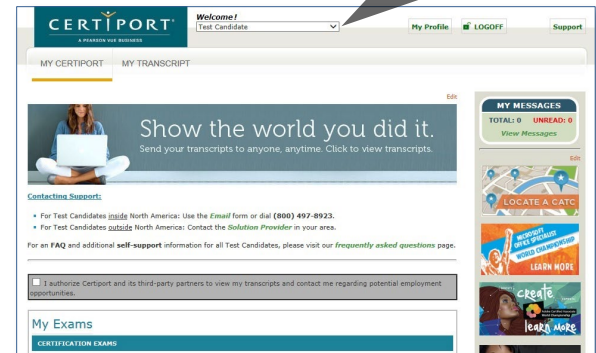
CERTIPORT®
A PEARSON VUE BUSINESS

Welcome!
Test Candidate

My Profile
LOGOFF
Support

MY CERTIPORT
MY TRANSCRIPT

Edit

Show the world you did it.
Send your transcripts to anyone, anytime. Click to view transcripts.

Contacting Support:

• For Test Candidates inside North America: Use the Email form or dial (800) 497-8923.
• For Test Candidates outside North America: Contact the Solution Provider in your area.

For an FAQ and additional self-support information for all Test Candidates, please visit our frequently asked questions page.

I authorize Certiport and its third-party partners to view my transcripts and contact me regarding potential employment opportunities.

My Exams

CERTIFICATION EXAMS

MY MESSAGES
TOTAL: 0 UNREAD: 0
View Messages

Edit

LOCATE A CATC

MICROSOFT OFFICE SPECIALIST WORLD CHAMPIONSHIP
LEARN MORE

create
Adobe Certified Associate World Championship
learn more